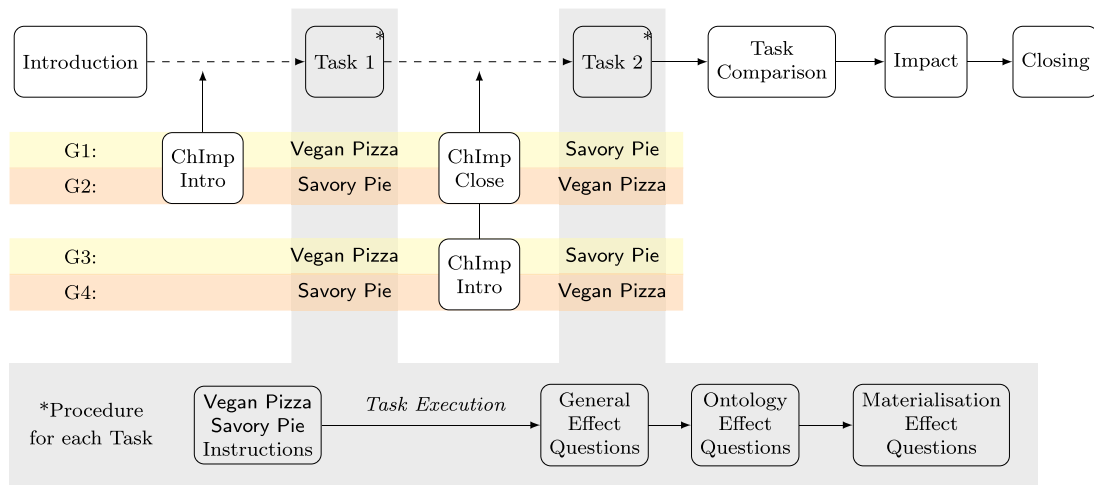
Introduction

Task 1*

Task 2*

Task Comparison

Impact

Closing

G1:
ChImp Intro
Vegan Pizza
ChImp Close
Savory Pie

G2:
Savory Pie
Vegan Pizza

G3:
Vegan Pizza
ChImp Intro
Savory Pie

G4:
Savory Pie
Vegan Pizza

*Procedure for each Task

Vegan Pizza Savory Pie Instructions

*Task Execution*

General Effect Questions

Ontology Effect Questions

Materialisation Effect Questions